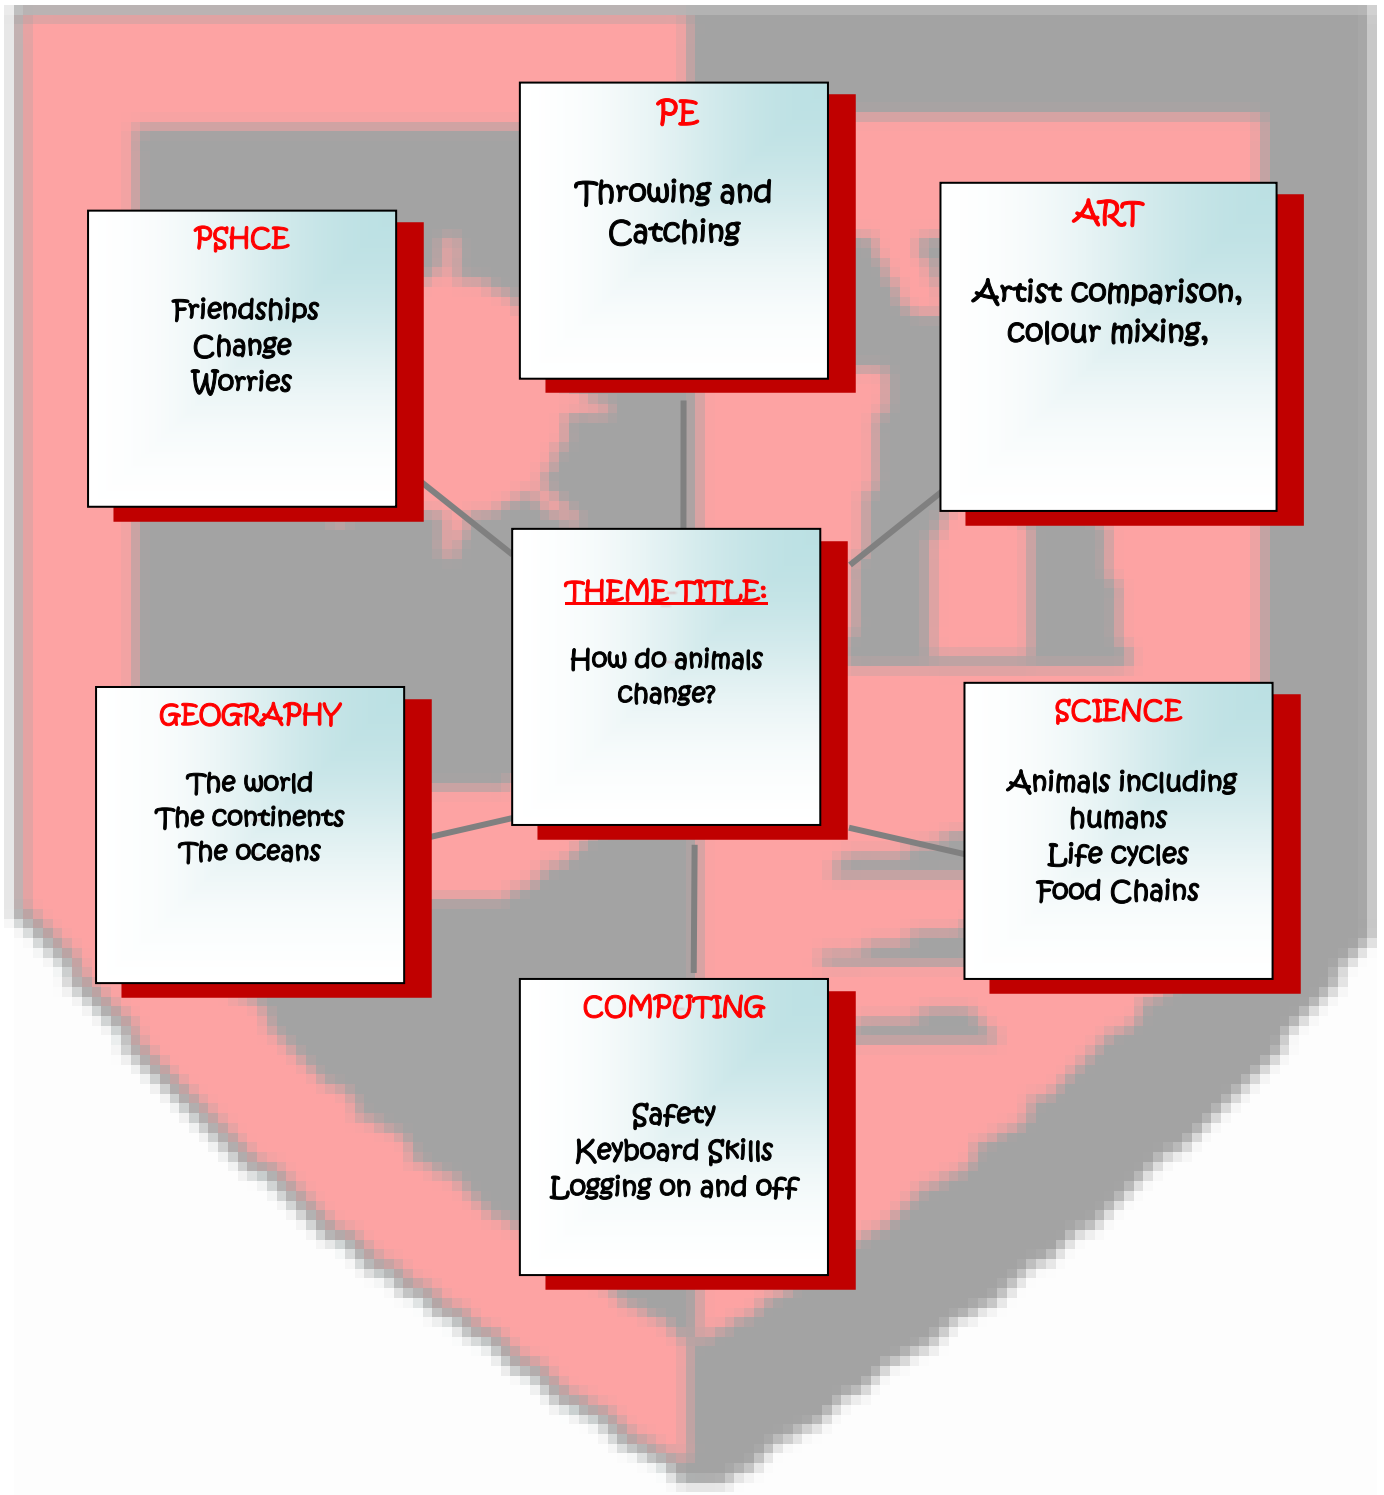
PE

Throwing and Catching

PSHCE

Friendships
Change
Worries

ART

Artist comparison, colour mixing,

THEME TITLE:

How do animals change?

GEOGRAPHY

The world
The continents
The oceans

SCIENCE

Animals including humans
Life cycles
Food Chains

COMPUTING

Safety
Keyboard Skills
Logging on and off